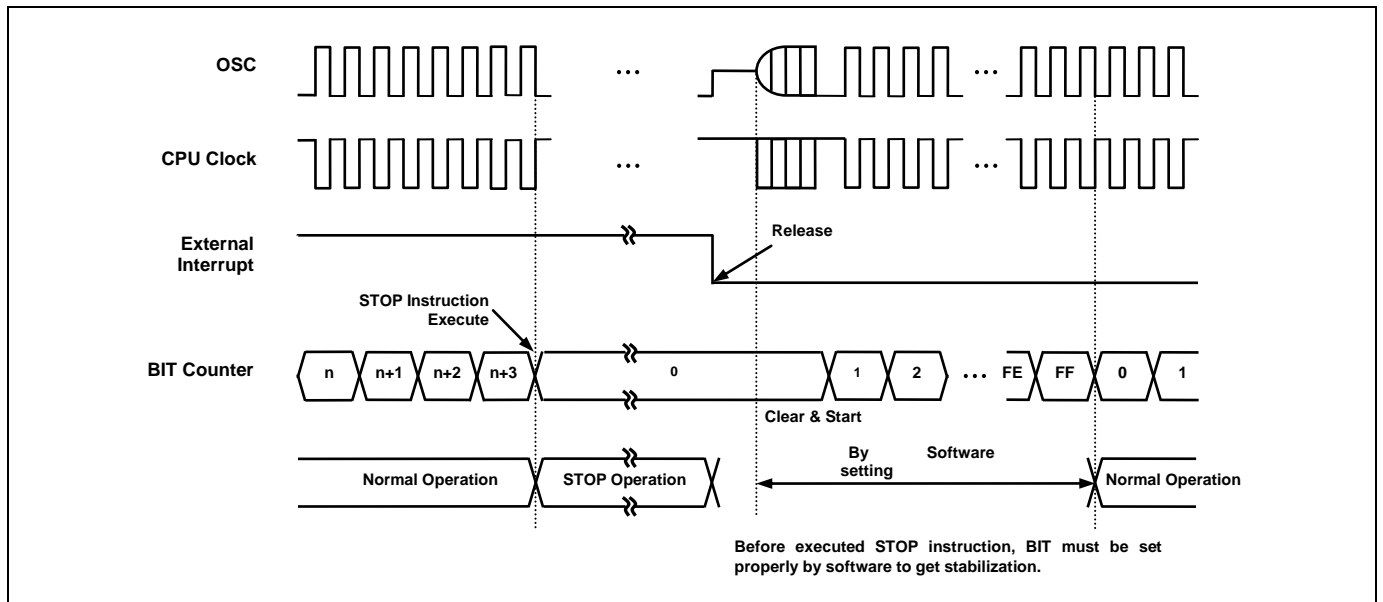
OSC

…

…

CPU Clock

…

…

External Interrupt

Release

STOP Instruction Execute

BIT Counter

n

n+1

n+2

n+3

0

1

2

…

FE

FF

0

1

Clear & Start

By setting

Software

Normal Operation

STOP Operation

Normal Operation

Before executed STOP instruction, BIT must be set properly by software to get stabilization.